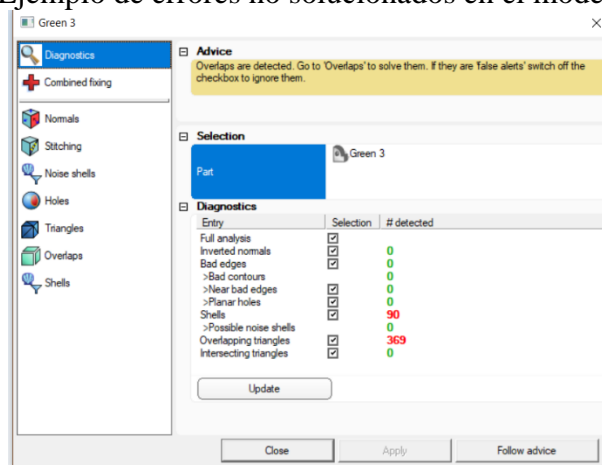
Ejemplo de errores no solucionados en el mode

Green 3

Diagnostics
Combined fixing
Normals
Stitching
Noise shells
Holes
Triangles
Overlaps
Shells

Advice
Overlaps are detected. Go to 'Overlaps' to solve them. If they are 'false alerts' switch off the checkbox to ignore them.

Selection
Part
Green 3

Diagnostics

| Entry | Selection | # detected |
|---|---|---|
| Full analysis | ☑ | |
| Inverted normals | ☑ | 0 |
| Bad edges | ☑ | 0 |
| >Bad contours | | 0 |
| >Near bad edges | ☑ | 0 |
| >Planar holes | ☑ | 0 |
| Shells | ☑ | 90 |
| >Possible noise shells | | 0 |
| Overlapping triangles | ☑ | 369 |
| Intersecting triangles | ☑ | 0 |

Update

Close Apply Follow advice